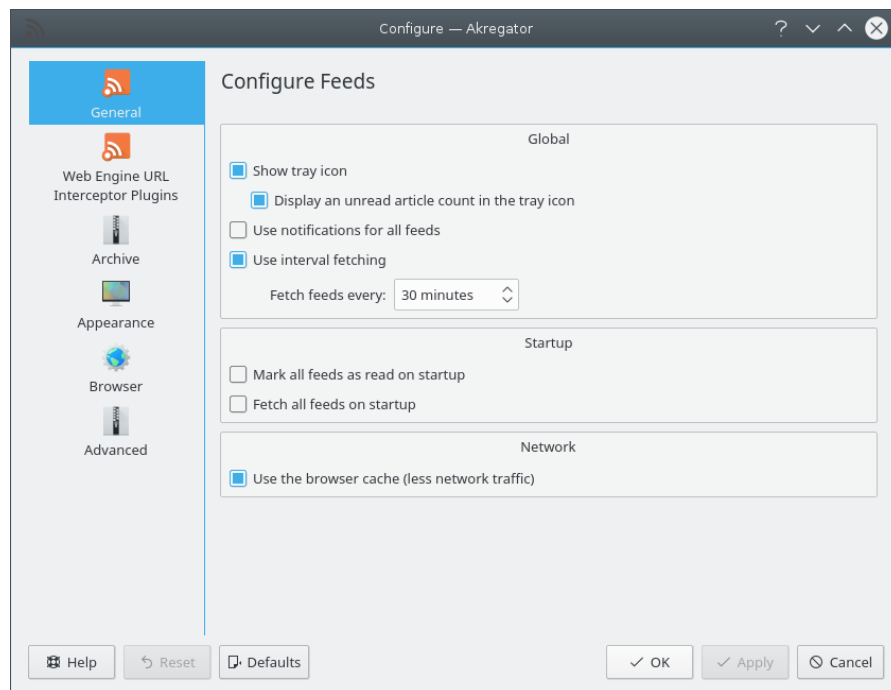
Configure — Akregator

General

Web Engine URL Interceptor Plugins

Archive

Appearance

Browser

Advanced

Configure Feeds

Global

Show tray icon

Display an unread article count in the tray icon

Use notifications for all feeds

Use interval fetching

Fetch feeds every: 30 minutes

Startup

Mark all feeds as read on startup

Fetch all feeds on startup

Network

Use the browser cache (less network traffic)

Help

Reset

Defaults

OK

Apply

Cancel